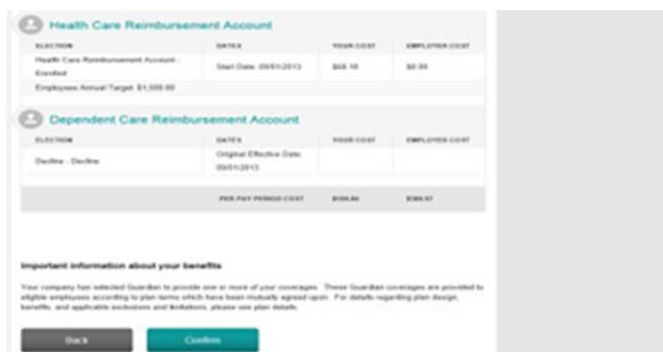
Health Care Reimbursement Account

| ELECTION | DATES | YOUR COST | EMPLOYER COST |
|---|---|---|---|
| Health Care Reimbursement Account - Enrolled | Start Date: 09/01/2013 | $68.10 | $0.00 |
| Employee Annual Target: $1,500.00 | | | |

Dependent Care Reimbursement Account

| ELECTION | DATES | YOUR COST | EMPLOYER COST |
|---|---|---|---|
| Decline - Decline | Original Effective Date: 09/01/2013 | | |
| | PER PAY PERIOD COST | $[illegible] | $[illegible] |

Important information about your benefits

Your company has selected Guardian to provide one or more of your coverages. These Guardian coverages are provided to eligible employees according to plan terms which have been mutually agreed upon. For details regarding plan design, benefits, and applicable exclusions and limitations, please see plan details.

Back

Confirm